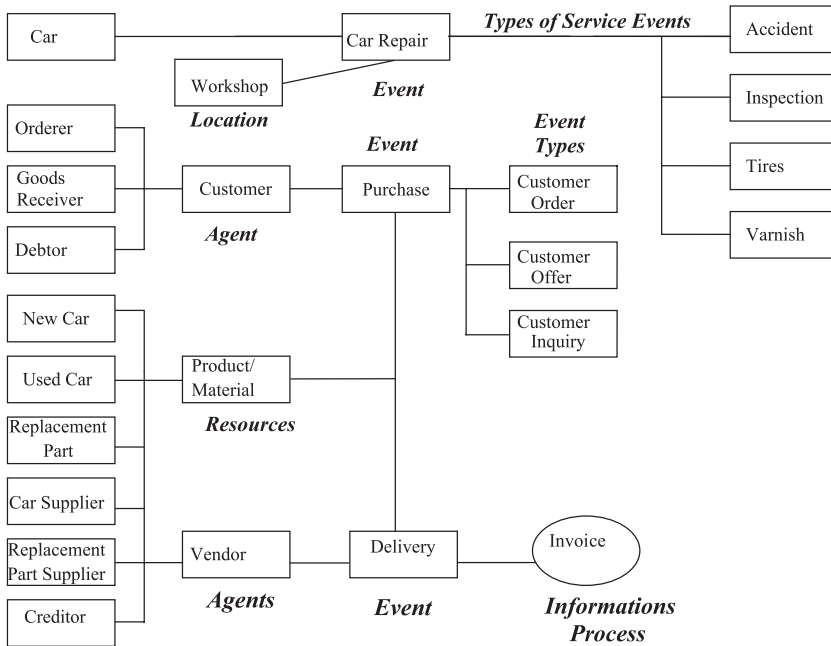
Car

Car Repair

Types of Service Events

Accident

Workshop

Event

Inspection

Location

Orderer

Event

Event Types

Tires

Goods Receiver

Customer

Purchase

Customer Order

Varnish

Debtor

Agent

Customer Offer

Customer Inquiry

New Car

Used Car

Product/ Material

Replacement Part

Resources

Car Supplier

Replacement Part Supplier

Vendor

Delivery

Invoice

Creditor

Agents

Event

Informations Process